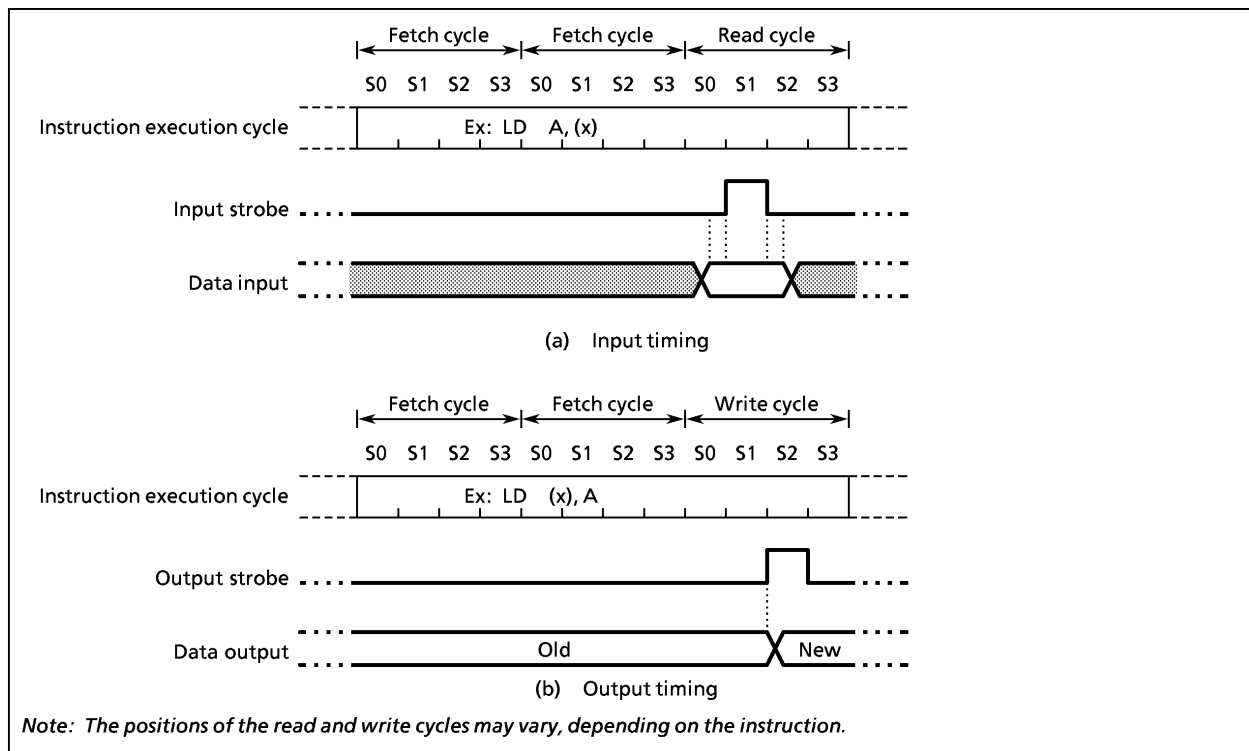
Fetch cycle Fetch cycle Read cycle

S0 S1 S2 S3 S0 S1 S2 S3 S0 S1 S2 S3

Instruction execution cycle

Ex: LD A, (x)

Input strobe

Data input

(a) Input timing

Fetch cycle Fetch cycle Write cycle

S0 S1 S2 S3 S0 S1 S2 S3 S0 S1 S2 S3

Instruction execution cycle

Ex: LD (x), A

Output strobe

Data output

Old

New

(b) Output timing

Note: The positions of the read and write cycles may vary, depending on the instruction.